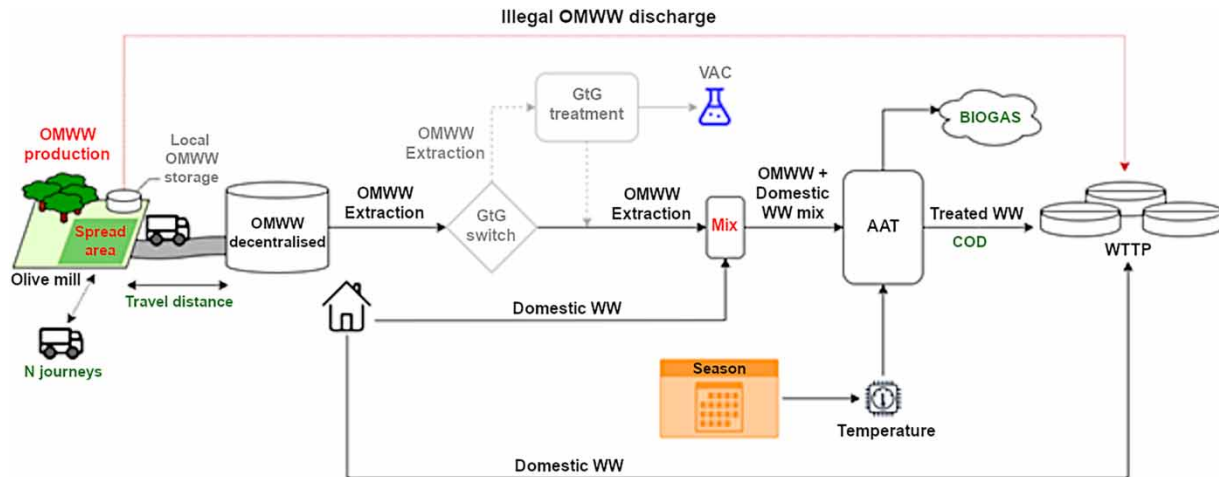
Illegal OMWW discharge

OMWW production

Local OMWW storage

Spread area

Olive mill

Travel distance

N journeys

OMWW decentralised

OMWW Extraction

OMWW Extraction

GtG treatment

VAC

GtG switch

OMWW Extraction

Mix

OMWW + Domestic WW mix

BIOGAS

AAT

Treated WW

COD

WTTP

Domestic WW

Season

Temperature

Domestic WW